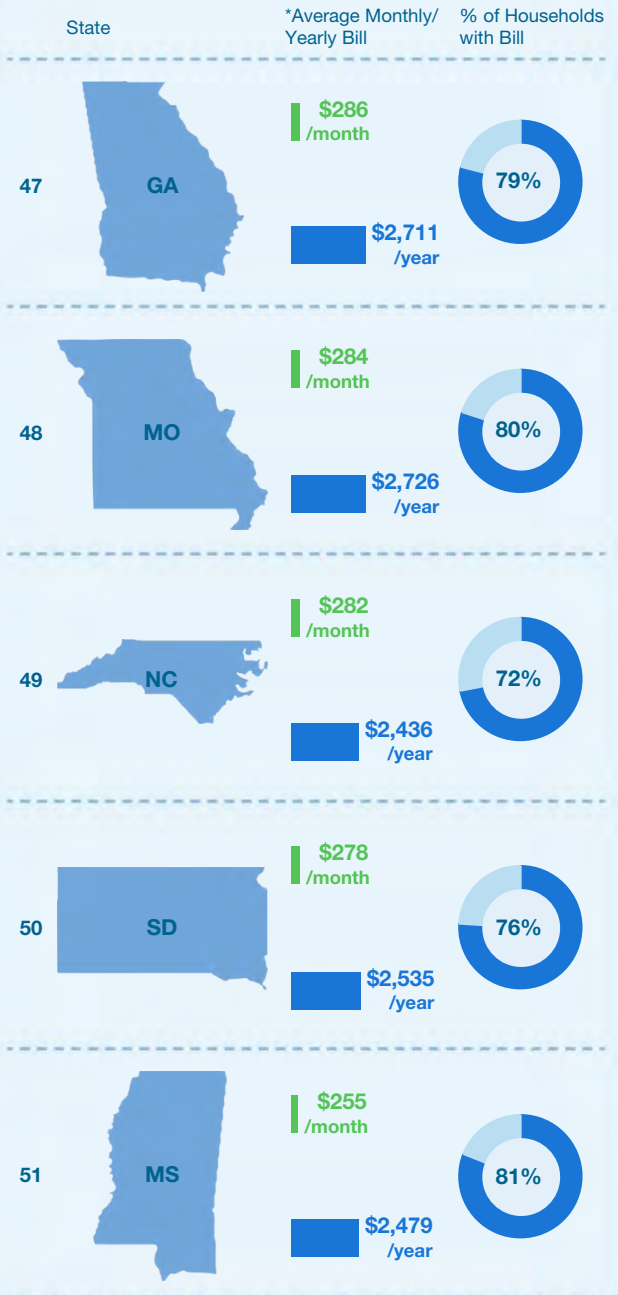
State

*Average Monthly/ Yearly Bill

% of Households with Bill

47

GA

$286 /month

$2,711 /year

79%

48

MO

$284 /month

$2,726 /year

80%

49

NC

$282 /month

$2,436 /year

72%

50

SD

$278 /month

$2,535 /year

76%

51

MS

$255 /month

$2,479 /year

81%